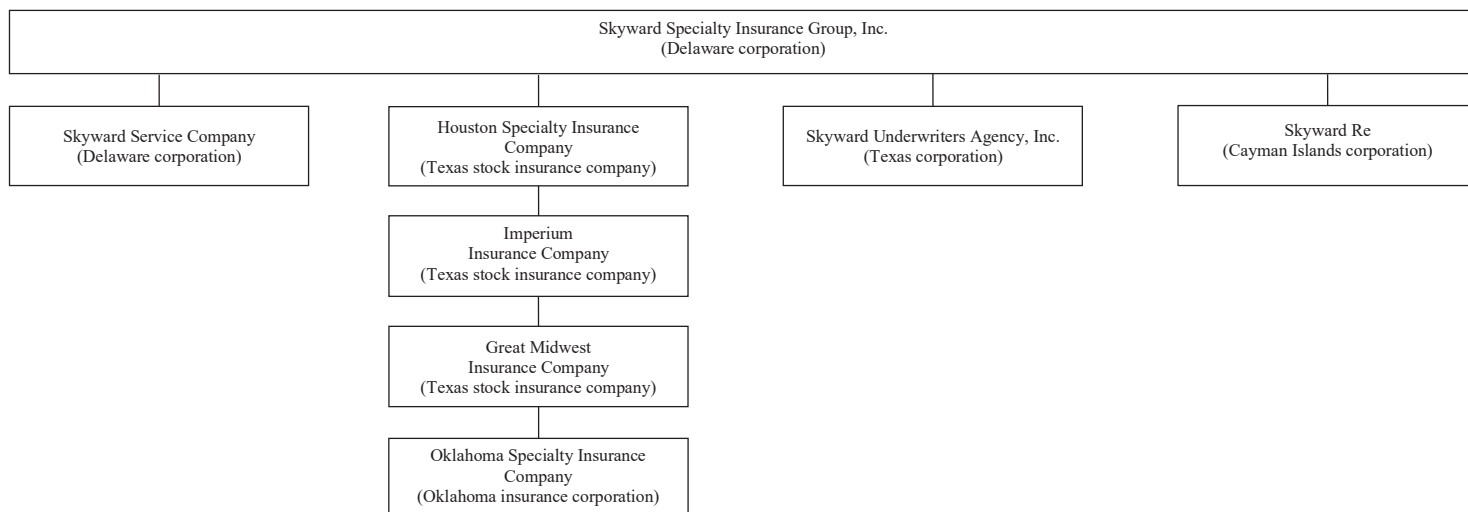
Skyward Specialty Insurance Group, Inc.
(Delaware corporation)

Skyward Service Company
(Delaware corporation)

Houston Specialty Insurance Company
(Texas stock insurance company)

Imperium Insurance Company
(Texas stock insurance company)

Great Midwest Insurance Company
(Texas stock insurance company)

Oklahoma Specialty Insurance Company
(Oklahoma insurance corporation)

Skyward Underwriters Agency, Inc.
(Texas corporation)

Skyward Re
(Cayman Islands corporation)